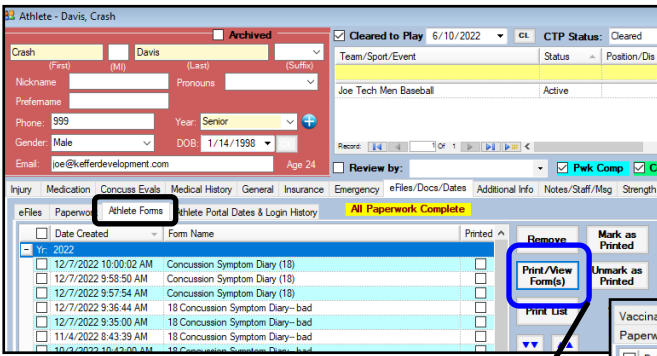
Athlete - Davis, Crash

Archived

Crash
Davis
(First) (MI) (Last) (Suffix)

Nickname
Pronouns
Prefername
Phone: 999
Year: Senior
Gender: Male
DOB: 1/14/1998
Email: joe@kefferdevelopment.com
Age 24

Cleared to Play 6/10/2022 CL CTP Status: Cleared

| Team/Sport/Event | Status | Position/Dis |
|---|---|---|
| Joe Tech Men Baseball | Active | |

Record: 1 Of 1

Review by:
Pwk Comp

Injury | Medication | Concuss Evals | Medical History | General | Insurance | Emergency | eFiles/Docs/Dates | Additional Info | Notes/Staff/Msg | Strength

eFiles | Paperwo | Athlete Forms | Athlete Portal Dates & Login History

All Paperwork Complete

| Date Created | Form Name | Printed |
|---|---|---|
| Yr: 2022 | | |
| 12/7/2022 10:00:02 AM | Concussion Symptom Diary (18) | |
| 12/7/2022 9:58:50 AM | Concussion Symptom Diary (18) | |
| 12/7/2022 9:57:54 AM | Concussion Symptom Diary (18) | |
| 12/7/2022 9:36:44 AM | 18 Concussion Symptom Diary-- bad | |
| 12/7/2022 9:35:00 AM | 18 Concussion Symptom Diary-- bad | |
| 11/4/2022 8:43:39 AM | 18 Concussion Symptom Diary-- bad | |

Remove
Mark as Printed
Print/View Form(s)
Unmark as Printed
Print List

Vaccina
Paperw